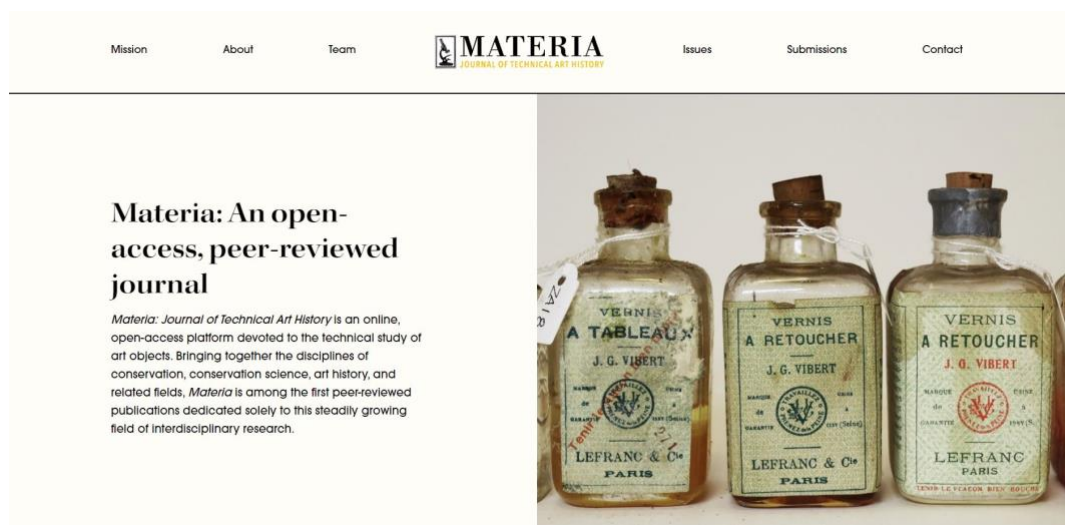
Mission About Team

MATERIA
JOURNAL OF TECHNICAL ART HISTORY

Issues Submissions Contact

Materia: An open-access, peer-reviewed journal

*Materia: Journal of Technical Art History* is an online, open-access platform devoted to the technical study of art objects. Bringing together the disciplines of conservation, conservation science, art history, and related fields, *Materia* is among the first peer-reviewed publications dedicated solely to this steadily growing field of interdisciplinary research.

ZAIR

VERNIS
A TABLEAUX
J. G. VIBERT
MARQUE de GARANTIE
USINE à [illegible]
LEFRANC & Cie
PARIS

VERNIS
A RETOUCHER
J. G. VIBERT
MARQUE de GARANTIE
USINE à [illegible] (Seine)
LEFRANC & Cie
PARIS

VERNIS
A RETOUCHER
J. G. VIBERT
MARQUE de GARANTIE
USINE à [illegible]
LEFRANC
PARIS
TENIR LE FLACON BIEN BOUCHÉ